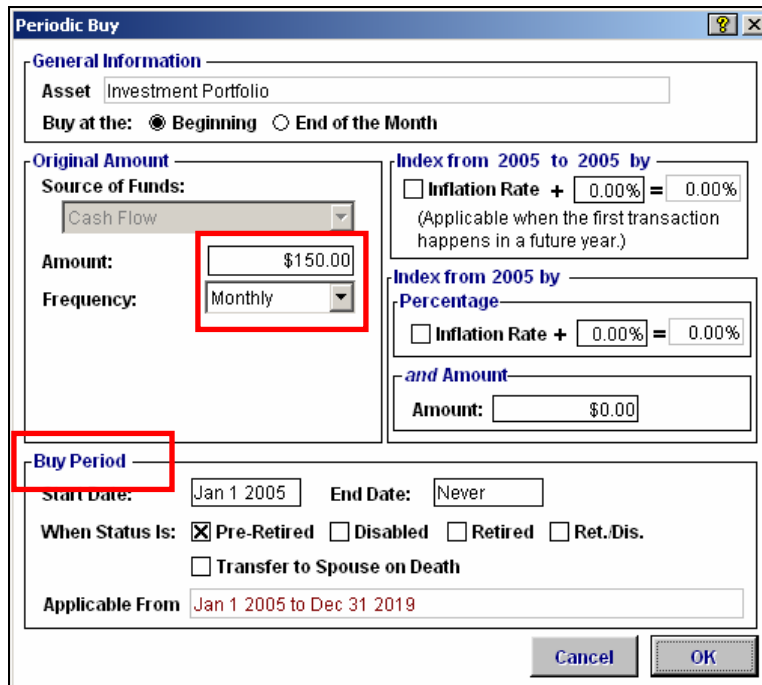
Periodic Buy
? X

General Information
Asset Investment Portfolio
Buy at the: Beginning End of the Month

Original Amount
Source of Funds:
Cash Flow
Amount: $150.00
Frequency: Monthly

Index from 2005 to 2005 by
Inflation Rate + 0.00% = 0.00%
(Applicable when the first transaction happens in a future year.)

Index from 2005 by
Percentage
Inflation Rate + 0.00% = 0.00%
and Amount
Amount: $0.00

Buy Period
Start Date: Jan 1 2005 End Date: Never
When Status Is: Pre-Retired Disabled Retired Ret./Dis.
Transfer to Spouse on Death
Applicable From Jan 1 2005 to Dec 31 2019

Cancel OK